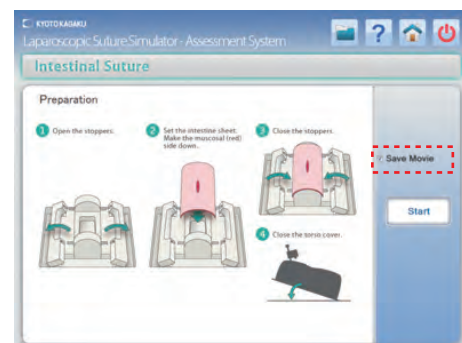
KYOTOKAGAKU
Laparoscopic Suture Simulator - Assessment System

Intestinal Suture

Preparation

1 Open the stoppers.

2 Set the intestine sheet. Make the mucosal (red) side down.

3 Close the stoppers.

4 Close the torso cover.

Save Movie

Start